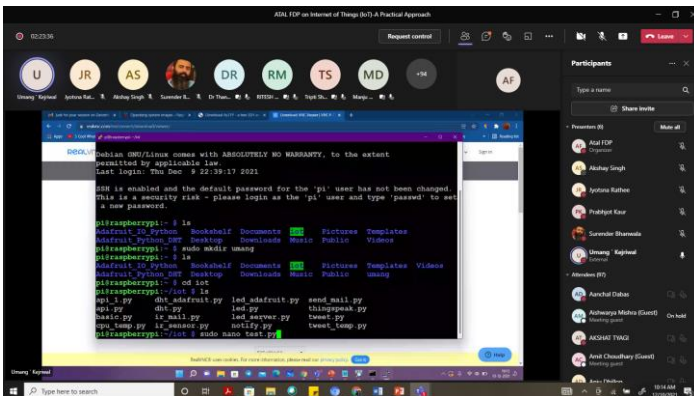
ATAL FDP on Internet of Things (IoT)-A Practical Approach

02:23:36

Request control

Leave

U JR AS DR RM TS MD +94 AF

Umang Kejriwal Jyotsna Rat... Akshay Singh Surender B... Dr Than... RITESH ... Tripti Sh... Manju ...

Participants

Type a name

Share invite

Presenters (6) Mute all

Atal FDP
Organizer

Akshay Singh

Jyotsna Rathee

Prabhjot Kaur

Surender Bhanwala

Umang Kejriwal
External

Attendees (87)

Aanchal Dabas

Aishwarya Mishra (Guest)
Meeting guest
On hold

AKSHAT TYAGI

Amit Choudhary (Guest)
Meeting guest

Debian GNU/Linux comes with ABSOLUTELY NO WARRANTY, to the extent permitted by applicable law.
Last login: Thu Dec 9 22:39:17 2021

SSH is enabled and the default password for the 'pi' user has not been changed.
This is a security risk - please login as the 'pi' user and type 'passwd' to set a new password.

pi@raspberrypi:~ $ ls
Adafruit_IO_Python Bookshelf Documents iot Pictures Templates
Adafruit_Python_DHT Desktop Downloads Music Public Videos
pi@raspberrypi:~ $ sudo mkdir umang
pi@raspberrypi:~ $ ls
Adafruit_IO_Python Bookshelf Documents iot Pictures Templates Videos
Adafruit_Python_DHT Desktop Downloads Music Public umang
pi@raspberrypi:~ $ cd iot
pi@raspberrypi:~/iot $ ls
api_1.py dht_adafruit.py led_adafruit.py send_mail.py
api.py dht.py led.py thingspeak.py
basic.py ir_mail.py led_server.py tweet.py
cpu_temp.py ir_sensor.py notify.py tweet_temp.py
pi@raspberrypi:~/iot $ sudo nano test.py

Help

Umang Kejriwal

Type here to search

10:14 AM
12/09/2021